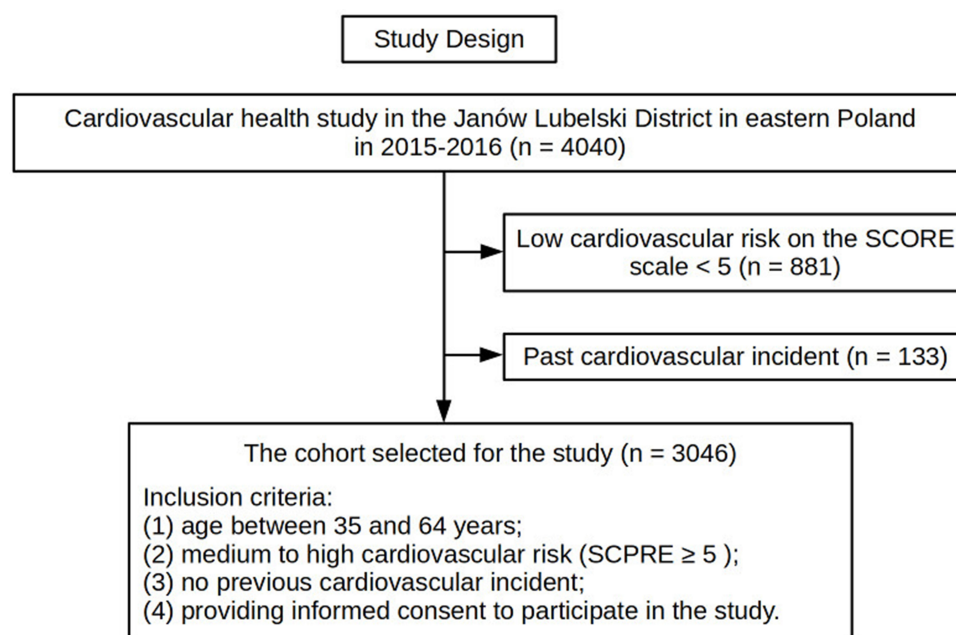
Study Design

Cardiovascular health study in the Janów Lubelski District in eastern Poland in 2015-2016 (n = 4040)

Low cardiovascular risk on the SCORE scale < 5 (n = 881)

Past cardiovascular incident (n = 133)

The cohort selected for the study (n = 3046)

Inclusion criteria:
(1) age between 35 and 64 years;
(2) medium to high cardiovascular risk (SCPRE ≥ 5 );
(3) no previous cardiovascular incident;
(4) providing informed consent to participate in the study.